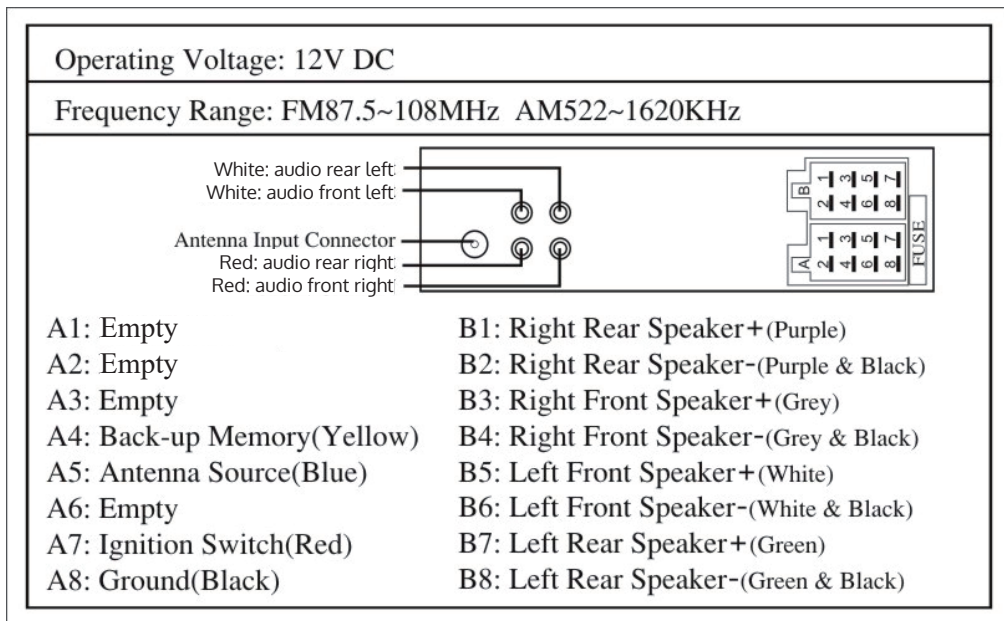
Operating Voltage: 12V DC

Frequency Range: FM87.5~108MHz AM522~1620KHz

White: audio rear left
White: audio front left
Antenna Input Connector
Red: audio rear right
Red: audio front right

B 1 3 5 7
2 4 6 8

A 1 3 5 7
2 4 6 8

FUSE

A1: Empty
A2: Empty
A3: Empty
A4: Back-up Memory(Yellow)
A5: Antenna Source(Blue)
A6: Empty
A7: Ignition Switch(Red)
A8: Ground(Black)

B1: Right Rear Speaker+(Purple)
B2: Right Rear Speaker-(Purple & Black)
B3: Right Front Speaker+(Grey)
B4: Right Front Speaker-(Grey & Black)
B5: Left Front Speaker+(White)
B6: Left Front Speaker-(White & Black)
B7: Left Rear Speaker+(Green)
B8: Left Rear Speaker-(Green & Black)